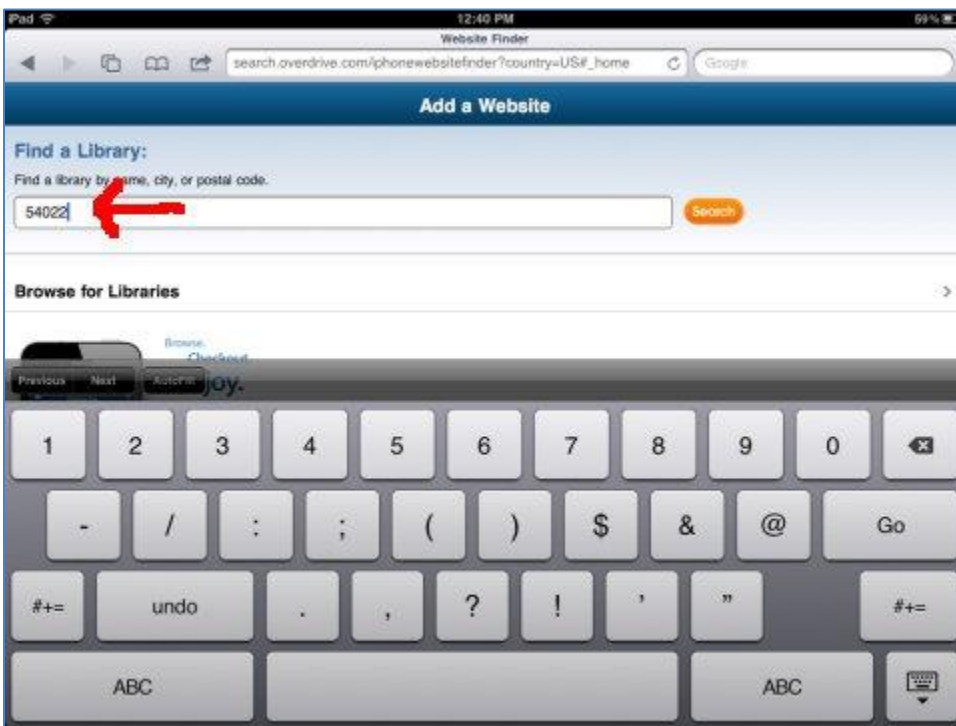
iPad
12:40 PM
59%
Website Finder
search.overdrive.com/iphonewebsitefinder?country=US#_home
Google

Add a Website

Find a Library:
Find a library by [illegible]ame, city, or postal code.
54022
Search

Browse for Libraries

Browse.
Checkout.
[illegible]joy.

Previous Next AutoFill

1 2 3 4 5 6 7 8 9 0
- / : ; ( ) $ & @ Go
#+= undo . , ? ! ' " #+=
ABC ABC